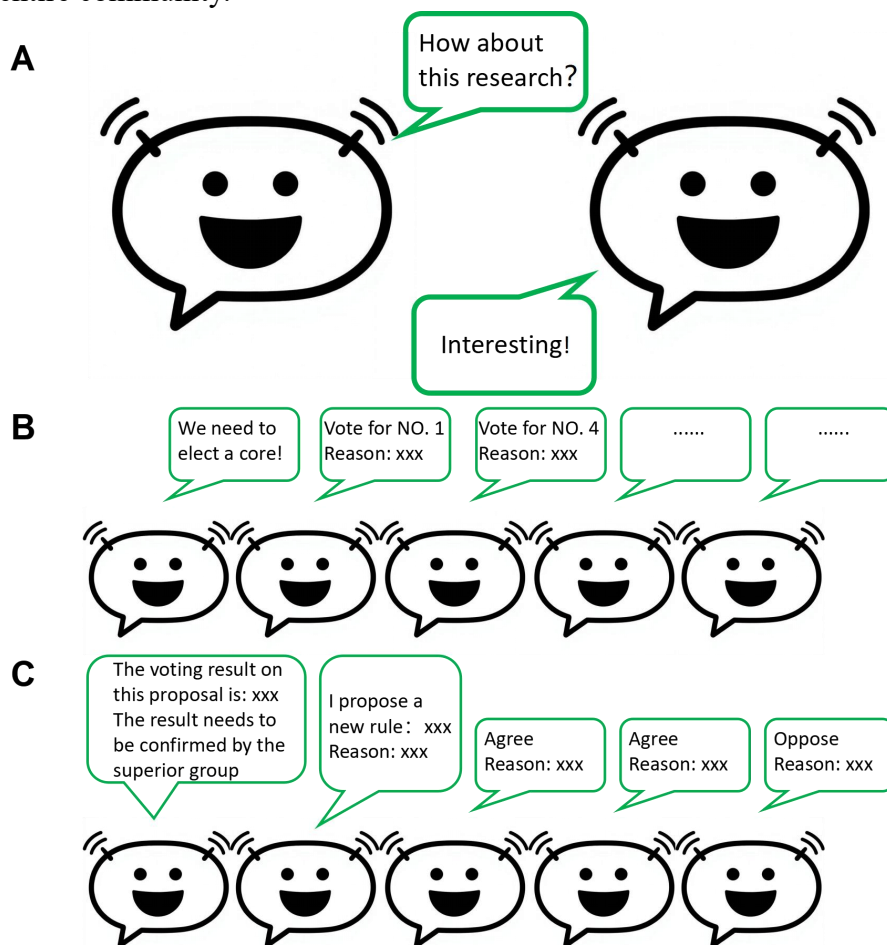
A

How about this research?

Interesting!

B

We need to elect a core!

Vote for NO. 1
Reason: xxx

Vote for NO. 4
Reason: xxx

......

......

C

The voting result on this proposal is: xxx
The result needs to be confirmed by the superior group

I propose a new rule： xxx
Reason: xxx

Agree
Reason: xxx

Agree
Reason: xxx

Oppose
Reason: xxx